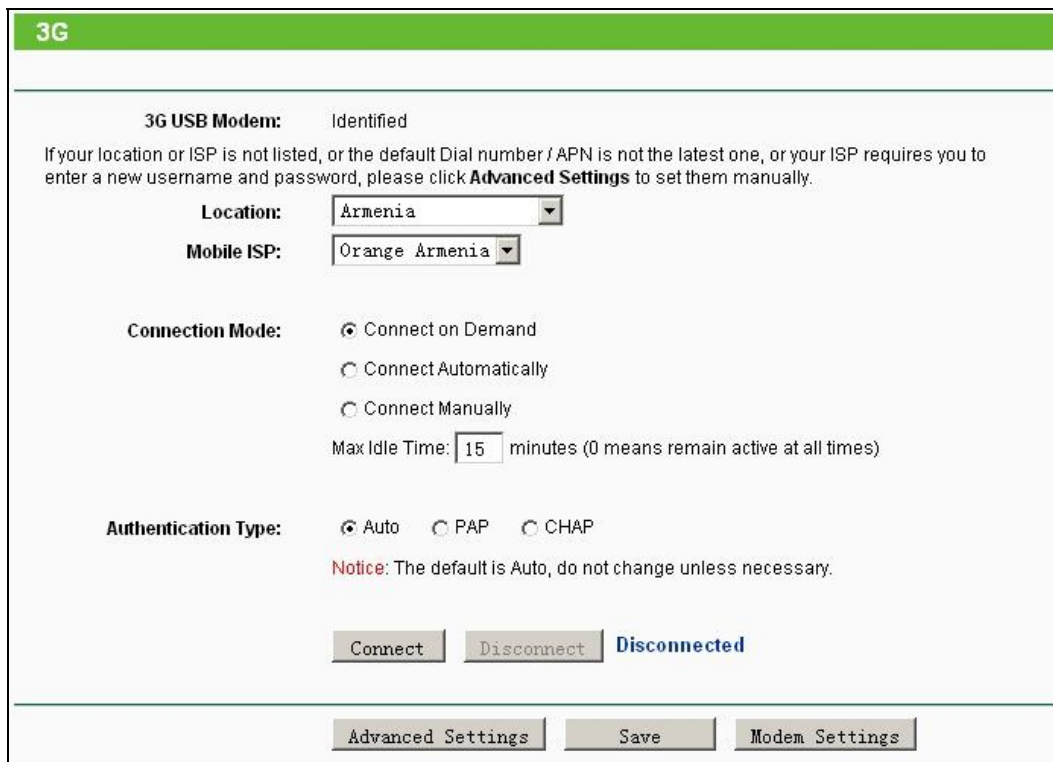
3G

3G USB Modem: Identified

If your location or ISP is not listed, or the default Dial number / APN is not the latest one, or your ISP requires you to enter a new username and password, please click **Advanced Settings** to set them manually.

Location: Armenia

Mobile ISP: Orange Armenia

Connection Mode: Connect on Demand

Connect Automatically

Connect Manually

Max Idle Time: 15 minutes (0 means remain active at all times)

Authentication Type: Auto PAP CHAP

Notice: The default is Auto, do not change unless necessary.

Connect Disconnect Disconnected

Advanced Settings Save Modem Settings